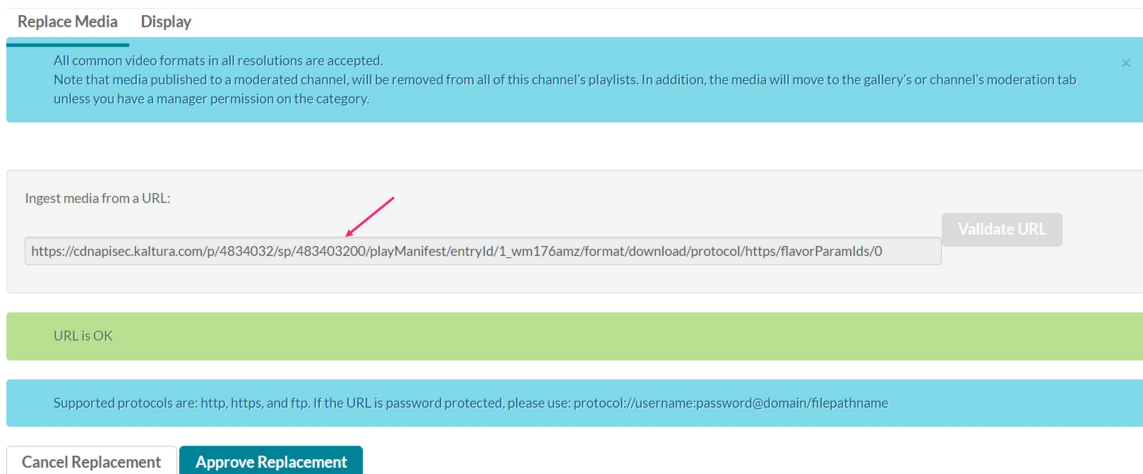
Replace Media Display

All common video formats in all resolutions are accepted.
Note that media published to a moderated channel, will be removed from all of this channel's playlists. In addition, the media will move to the gallery's or channel's moderation tab unless you have a manager permission on the category.

×

Ingest media from a URL:

https://cdnapisec.kaltura.com/p/4834032/sp/483403200/playManifest/entryId/1_wm176amz/format/download/protocol/https/flavorParamIds/0

Validate URL

URL is OK

Supported protocols are: http, https, and ftp. If the URL is password protected, please use: protocol://username:password@domain/filepathname

Cancel Replacement Approve Replacement